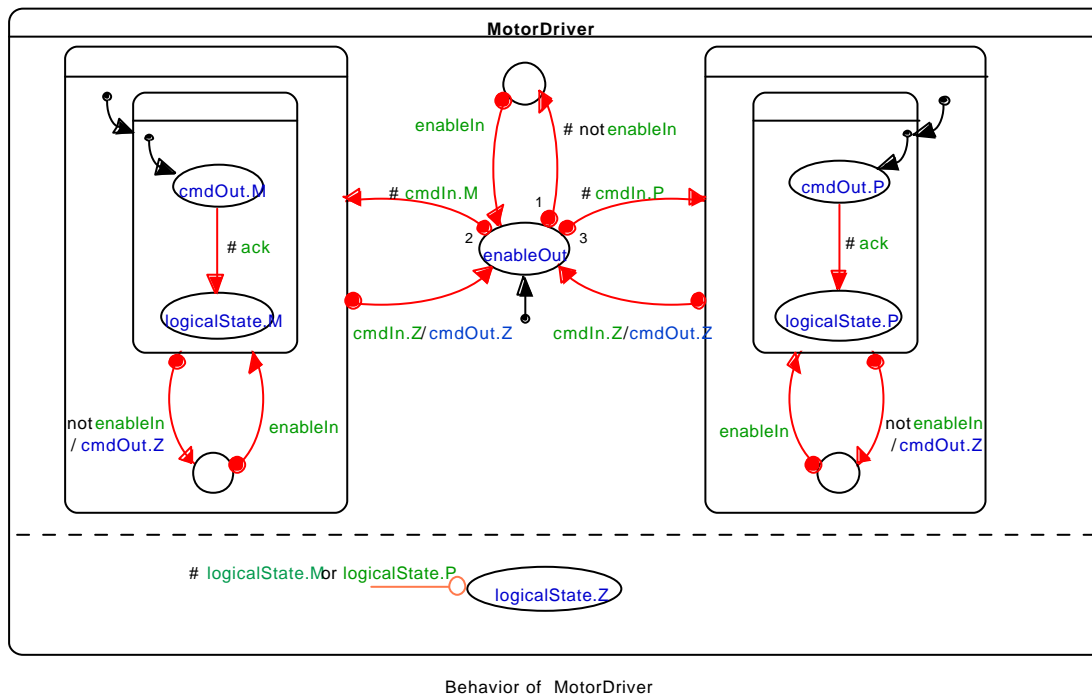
MotorDriver

enableIn

# not enableIn

# cmdIn.M

# cmdIn.P

1

2

3

enableOut

cmdOut.M

# ack

logicalState.M

cmdOut.P

# ack

logicalState.P

cmdIn.Z/ cmdOut.Z

cmdIn.Z/cmdOut.Z

not enableIn / cmdOut.Z

enableIn

enableIn

not enableIn / cmdOut.Z

# logicalState.M or logicalState.P

logicalState.Z

Behavior of MotorDriver